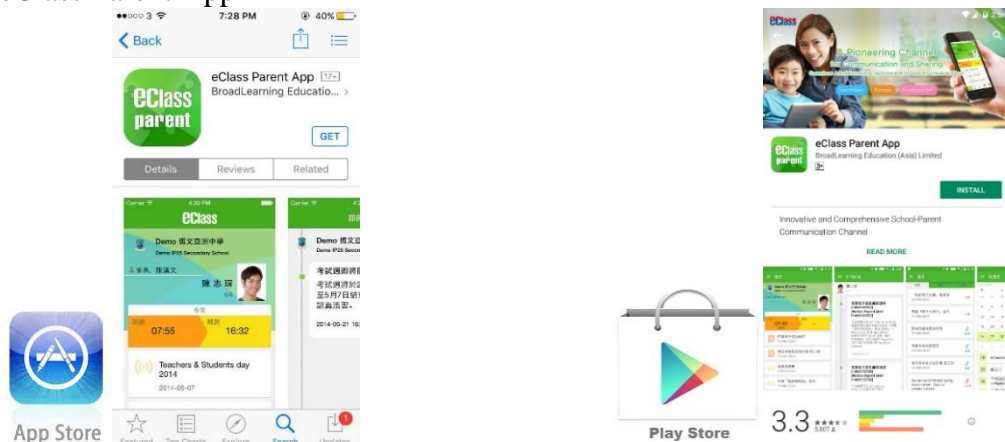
●●○○○ 3 7:28 PM 40%

Back

eClass parent

eClass Parent App 17+
BroadLearning Educatio...

GET

Details Reviews Related

eClass

Demo 博文亞洲中學
Demo IP25 Secondary School

陳志琛
6A

今天
07:55 16:32

Teachers & Students day 2014
2014-05-07

Demo 博文亞
考試週期將
考試週將於
至5月7日
請具活動

2014-05-21

App Store

Featured Top Charts Explore Search Updates

eClass

Pioneering Channel
Communication and Sharing

eClass parent

eClass Parent App
BroadLearning Education (Asia) Limited
3+

INSTALL

Innovative and Comprehensive School-Parent Communication Channel

READ MORE

Play Store

3.3